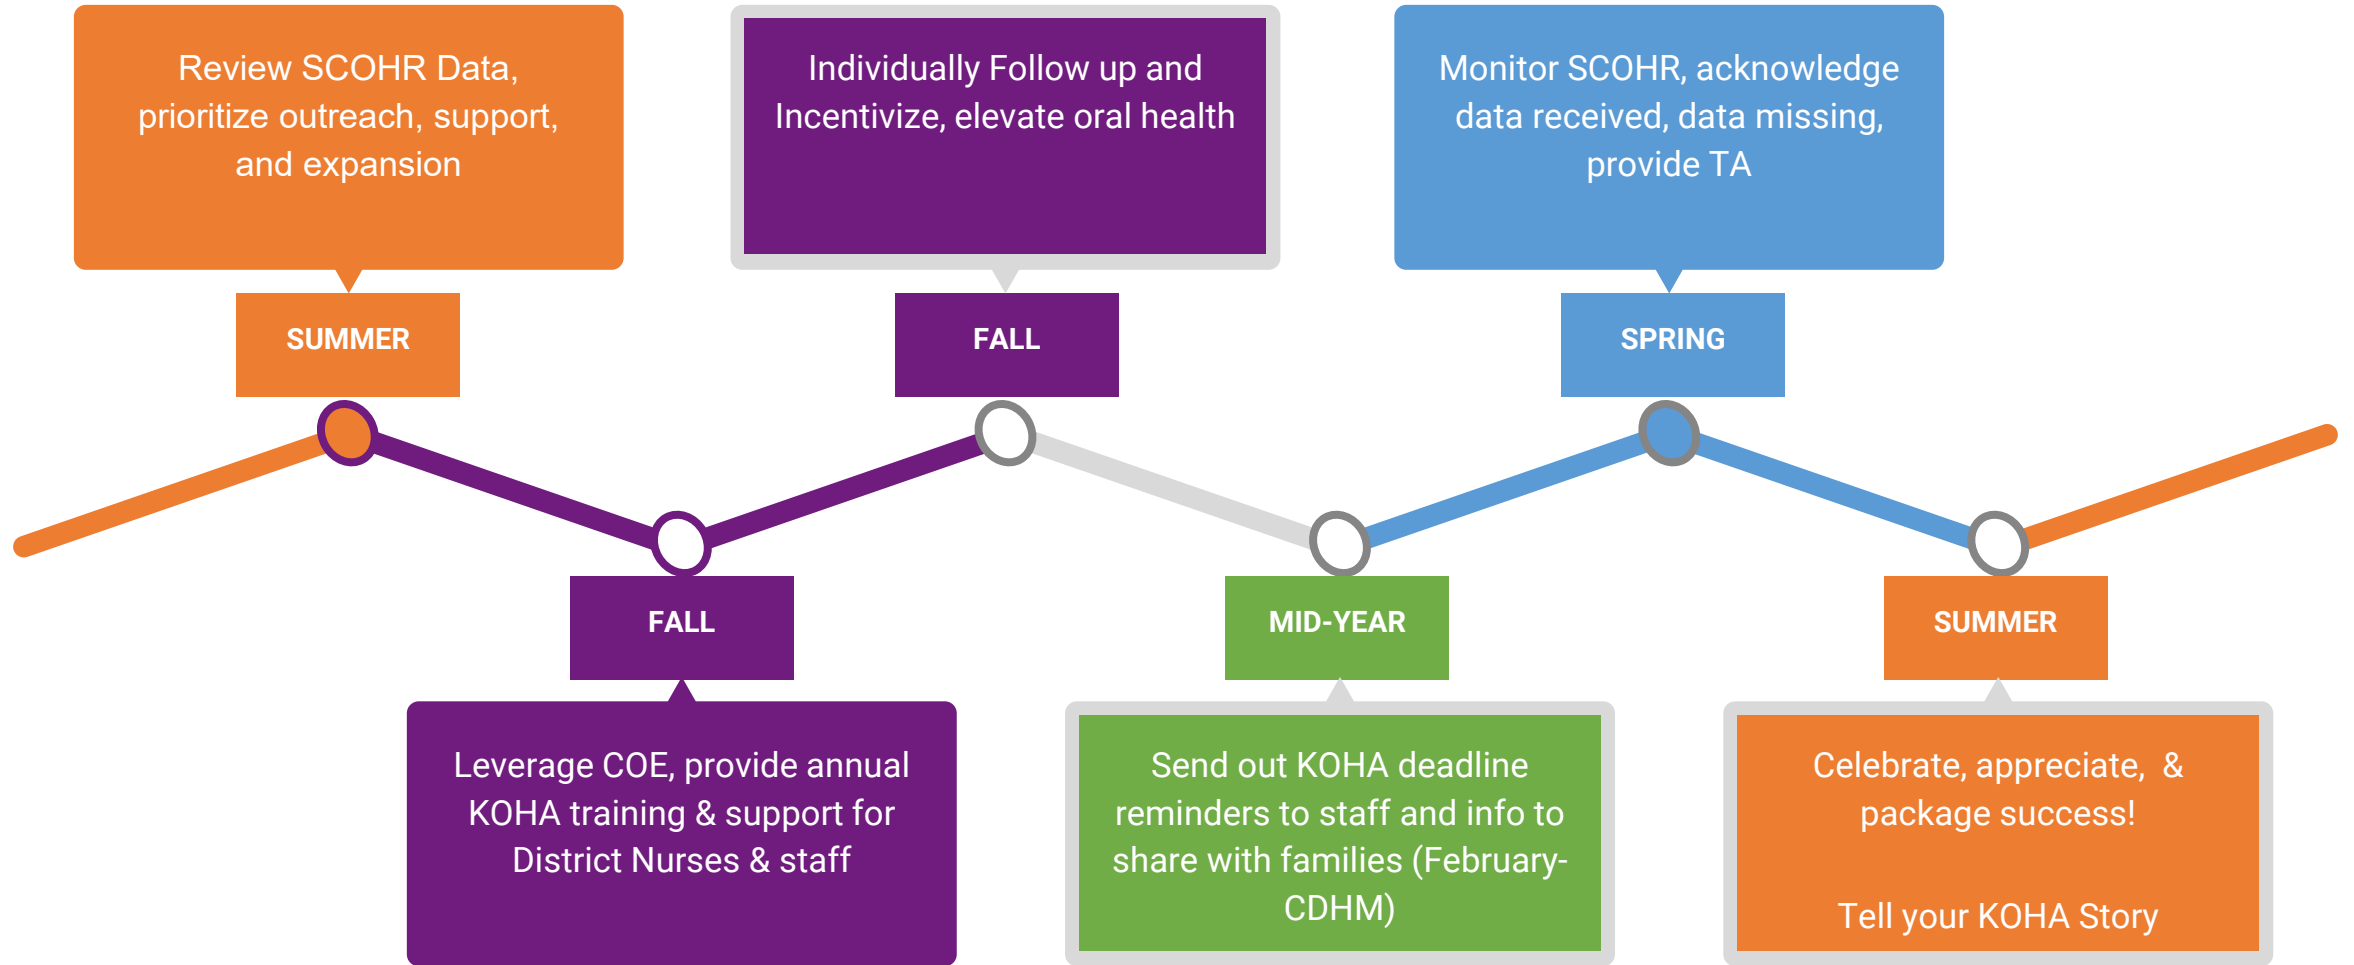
Review SCOHR Data, prioritize outreach, support, and expansion

SUMMER

FALL

Leverage COE, provide annual KOHA training & support for District Nurses & staff

Individually Follow up and Incentivize, elevate oral health

FALL

MID-YEAR

Send out KOHA deadline reminders to staff and info to share with families (February-CDHM)

Monitor SCOHR, acknowledge data received, data missing, provide TA

SPRING

SUMMER

Celebrate, appreciate, & package success!

Tell your KOHA Story